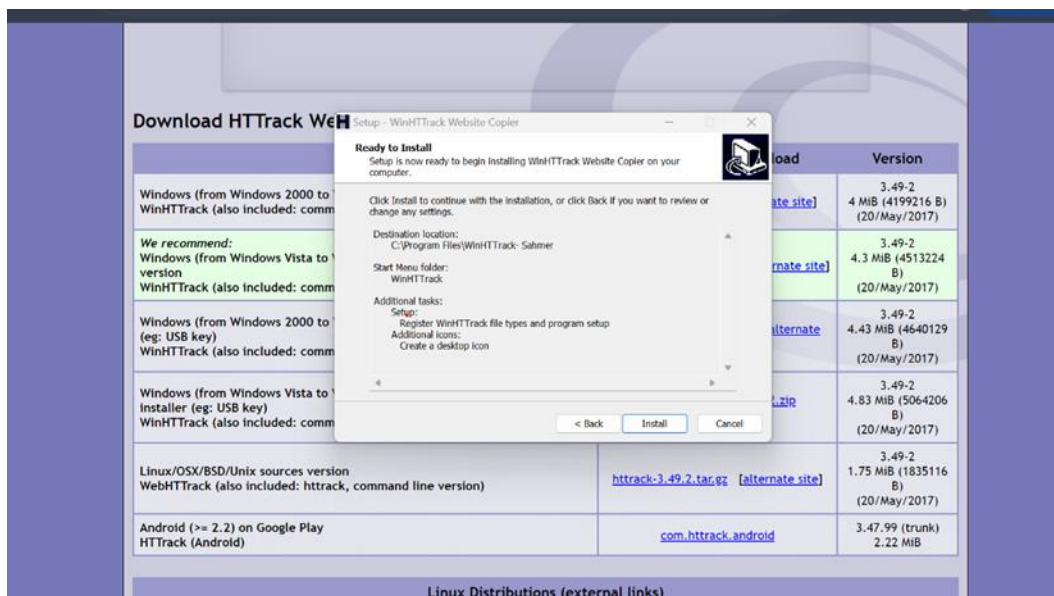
Download HTTrack We

Setup - WinHTTrack Website Copier

Ready to Install
Setup is now ready to begin installing WinHTTrack Website Copier on your computer.

Click Install to continue with the installation, or click Back if you want to review or change any settings.

Destination location:
C:\Program Files\WinHTTrack- Sahmer

Start Menu folder:
WinHTTrack

Additional tasks:
Setup:
Register WinHTTrack file types and program setup
Additional icons:
Create a desktop icon

< Back | Install | Cancel

| | load | Version |
|---|---|---|
| Windows (from Windows 2000 to WinHTTrack (also included: comm | ate site] | 3.49-2 4 MiB (4199216 B) (20/May/2017) |
| We recommend: Windows (from Windows Vista to version WinHTTrack (also included: comm | rnate site] | 3.49-2 4.3 MiB (4513224 B) (20/May/2017) |
| Windows (from Windows 2000 to (eg: USB key) WinHTTrack (also included: comm | lternate | 3.49-2 4.43 MiB (4640129 B) (20/May/2017) |
| Windows (from Windows Vista to installer (eg: USB key) WinHTTrack (also included: comm | .zip | 3.49-2 4.83 MiB (5064206 B) (20/May/2017) |
| Linux/OSX/BSD/Unix sources version WebHTTrack (also included: httrack, command line version) | httrack-3.49.2.tar.gz [alternate site] | 3.49-2 1.75 MiB (1835116 B) (20/May/2017) |
| Android (>= 2.2) on Google Play HTTrack (Android) | com.httrack.android | 3.47.99 (trunk) 2.22 MiB |

Linux Distributions (external links)